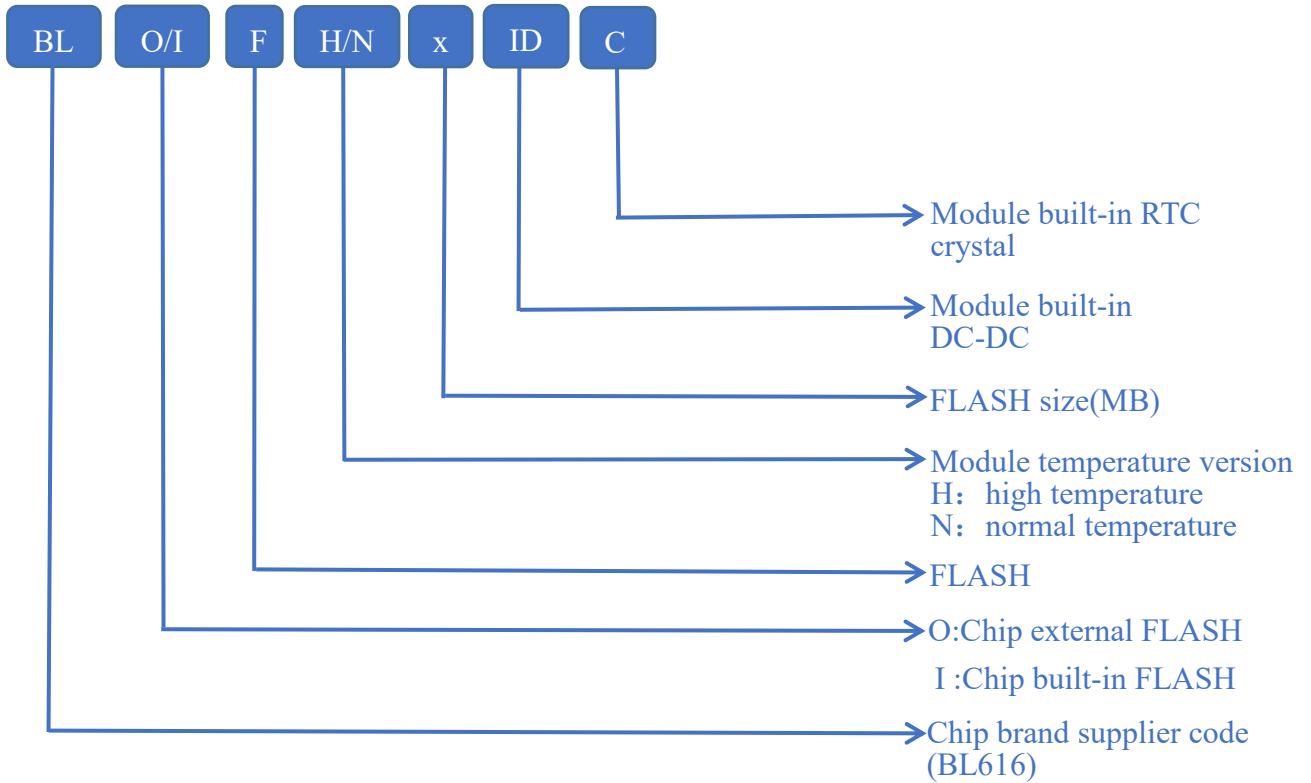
BL O/I F H/N x ID C

Module built-in RTC crystal

Module built-in DC-DC

FLASH size(MB)

Module temperature version
H：high temperature
N：normal temperature

FLASH

O:Chip external FLASH

I :Chip built-in FLASH

Chip brand supplier code (BL616)